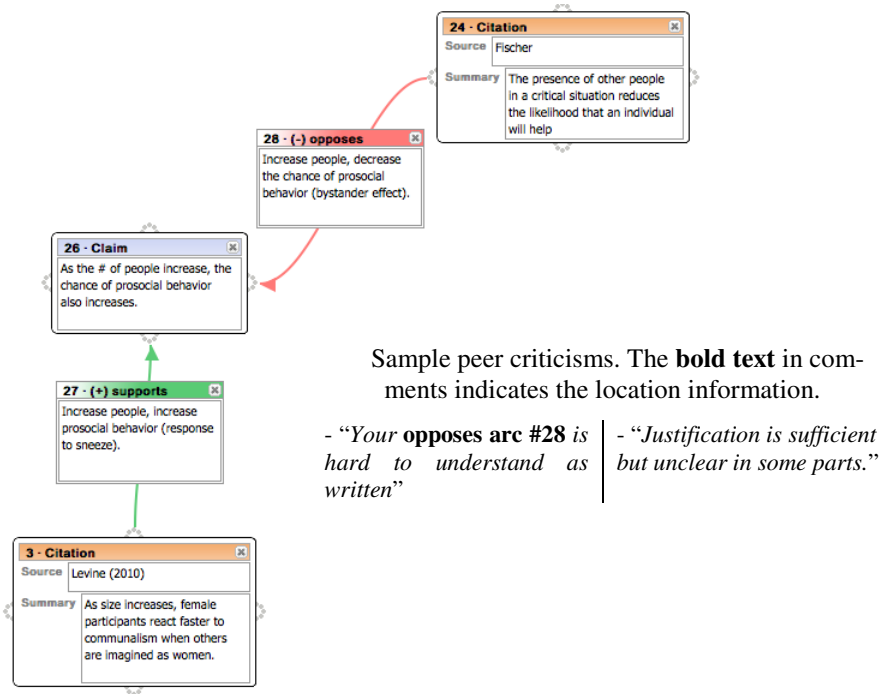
24 · Citation
Source Fischer
Summary The presence of other people in a critical situation reduces the likelihood that an individual will help

28 · (-) opposes
Increase people, decrease the chance of prosocial behavior (bystander effect).

26 · Claim
As the # of people increase, the chance of prosocial behavior also increases.

27 · (+) supports
Increase people, increase prosocial behavior (response to sneeze).

3 · Citation
Source Levine (2010)
Summary As size increases, female participants react faster to communalism when others are imagined as women.

Sample peer criticisms. The **bold text** in comments indicates the location information.

- "*Your* **opposes arc #28** *is hard to understand as written*"

- "*Justification is sufficient but unclear in some parts.*"